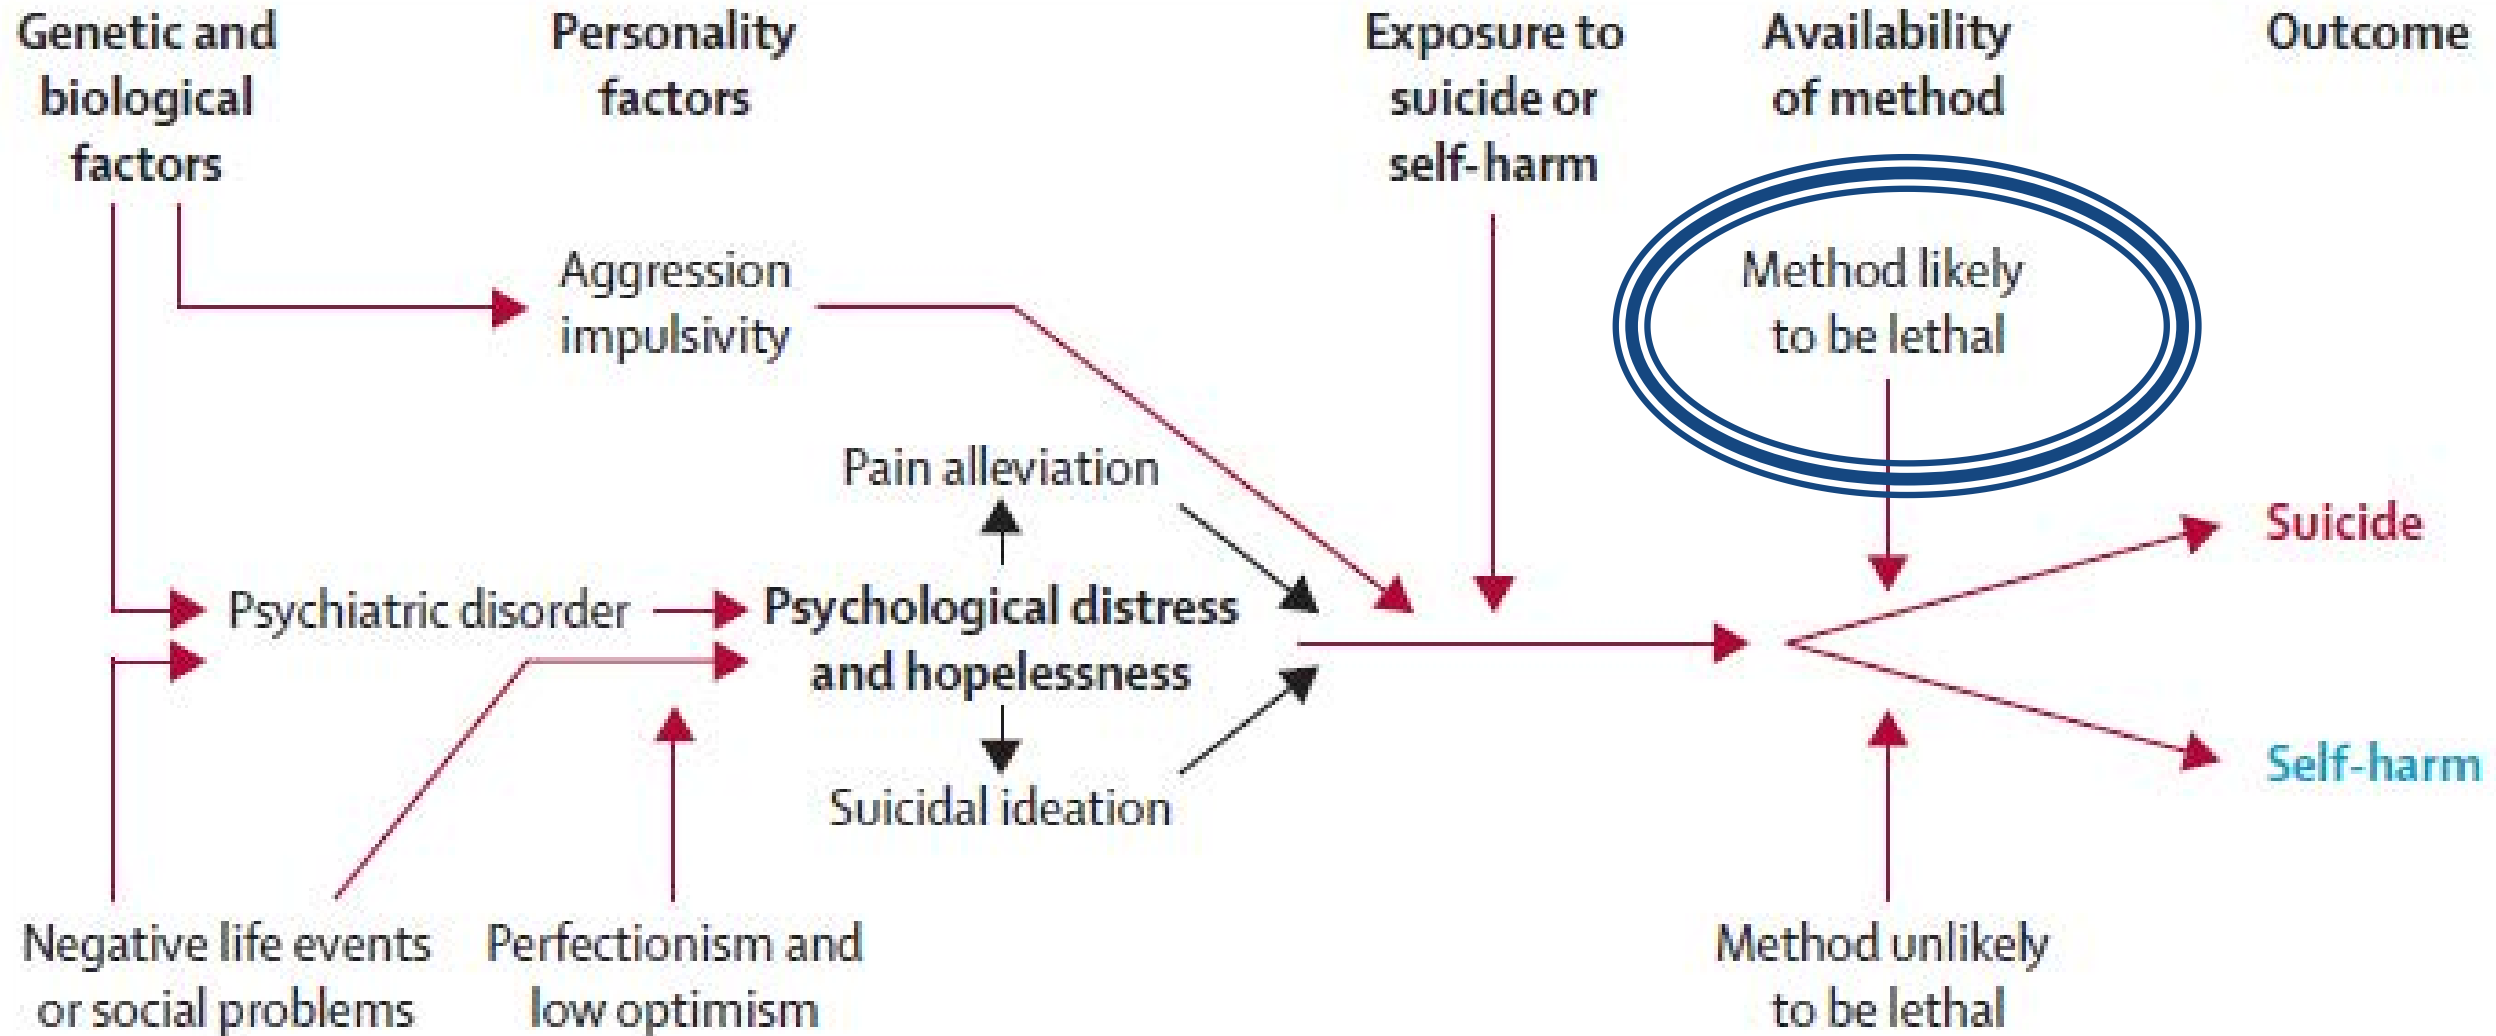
Genetic and biological factors

Personality factors

Exposure to suicide or self-harm

Availability of method

Outcome

Aggression impulsivity

Method likely to be lethal

Pain alleviation

Suicide

Psychiatric disorder

Psychological distress and hopelessness

Suicidal ideation

Self-harm

Negative life events or social problems

Perfectionism and low optimism

Method unlikely to be lethal